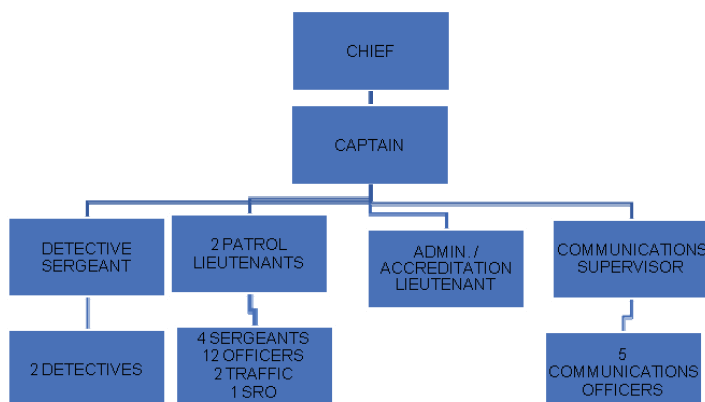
CHIEF

CAPTAIN

DETECTIVE SERGEANT

2 PATROL LIEUTENANTS

ADMIN. / ACCREDITATION LIEUTENANT

COMMUNICATIONS SUPERVISOR

2 DETECTIVES

4 SERGEANTS
12 OFFICERS
2 TRAFFIC
1 SRO

5 COMMUNICATIONS OFFICERS